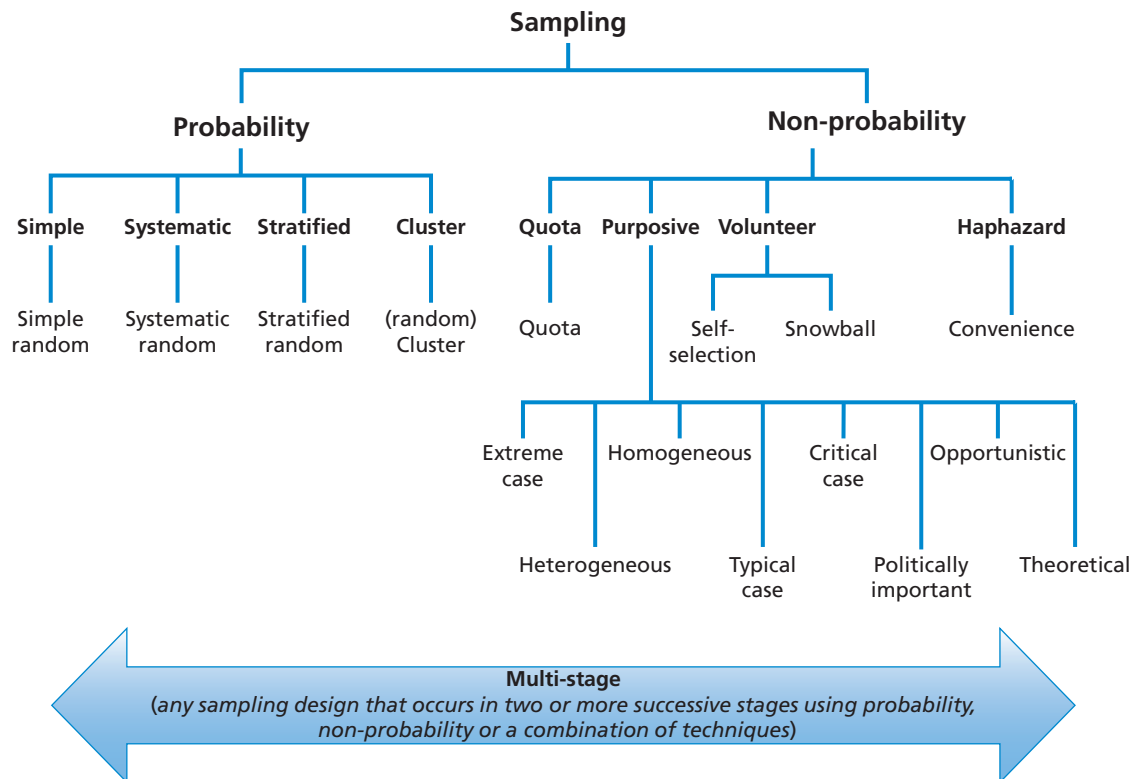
Sampling

Probability

Simple
Simple random

Systematic
Systematic random

Stratified
Stratified random

Cluster
(random) Cluster

Non-probability

Quota
Quota

Purposive

Extreme case
Heterogeneous
Homogeneous
Typical case
Critical case
Politically important
Opportunistic
Theoretical

Volunteer
Self-selection
Snowball

Haphazard
Convenience

Multi-stage
(*any sampling design that occurs in two or more successive stages using probability, non-probability or a combination of techniques*)